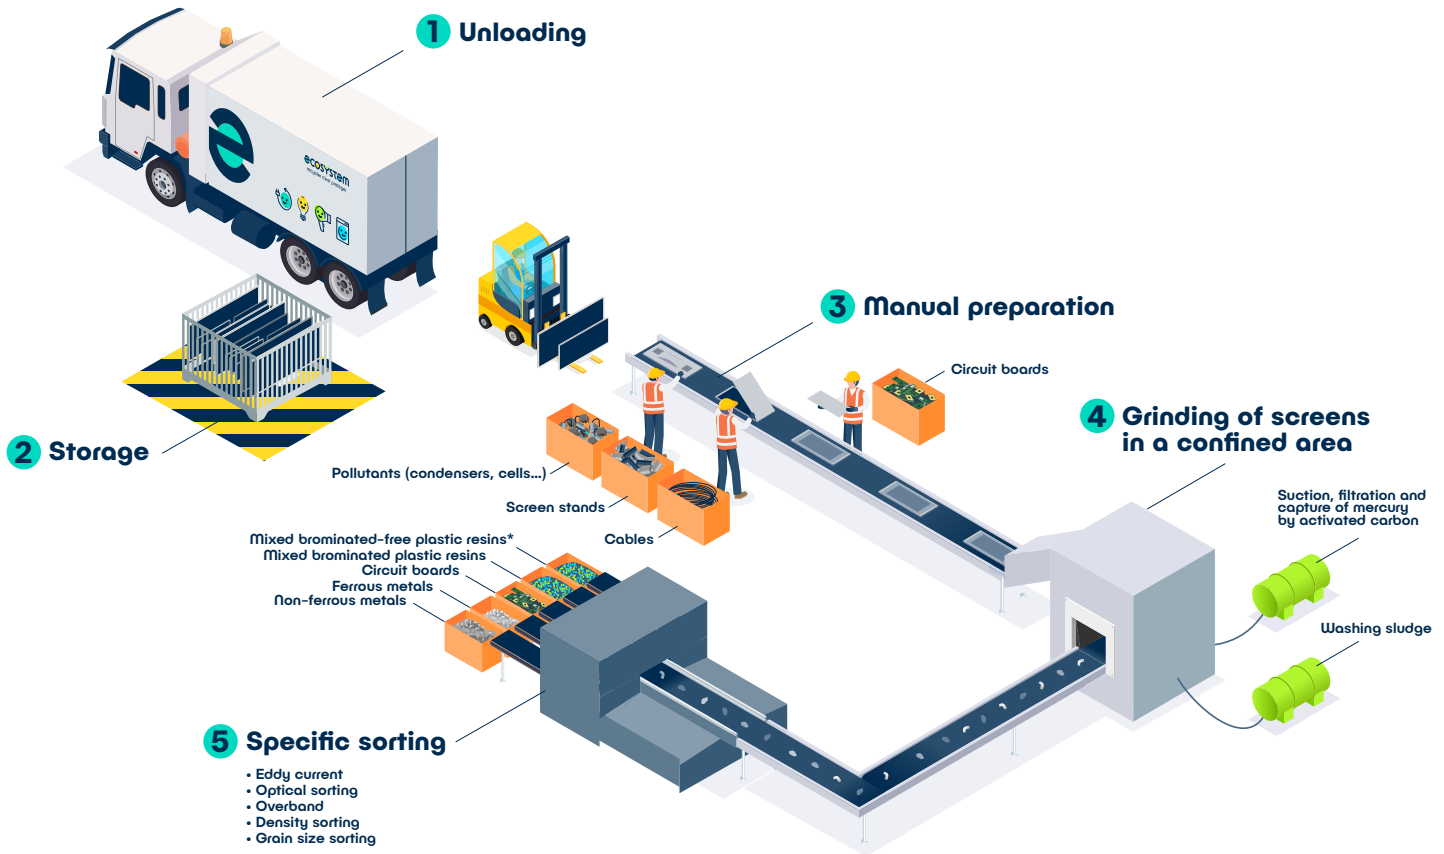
1 Unloading

ecosystem
recycler c'est protéger

2 Storage

3 Manual preparation

Circuit boards

Pollutants (condensers, cells...)

Screen stands

Cables

4 Grinding of screens in a confined area

Suction, filtration and capture of mercury by activated carbon

Washing sludge

Mixed brominated-free plastic resins*
Mixed brominated plastic resins
Circuit boards
Ferrous metals
Non-ferrous metals

5 Specific sorting
• Eddy current
• Optical sorting
• Overband
• Density sorting
• Grain size sorting